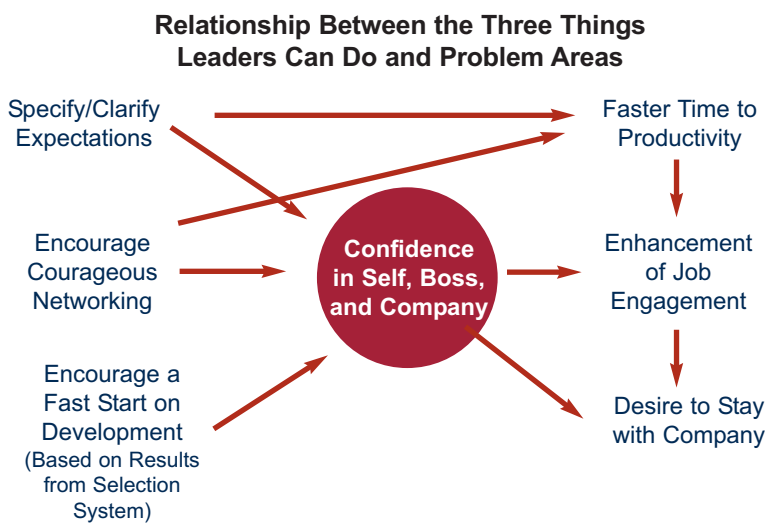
Relationship Between the Three Things Leaders Can Do and Problem Areas

Specify/Clarify Expectations

Encourage Courageous Networking

Encourage a Fast Start on Development (Based on Results from Selection System)

Confidence in Self, Boss, and Company

Faster Time to Productivity

Enhancement of Job Engagement

Desire to Stay with Company